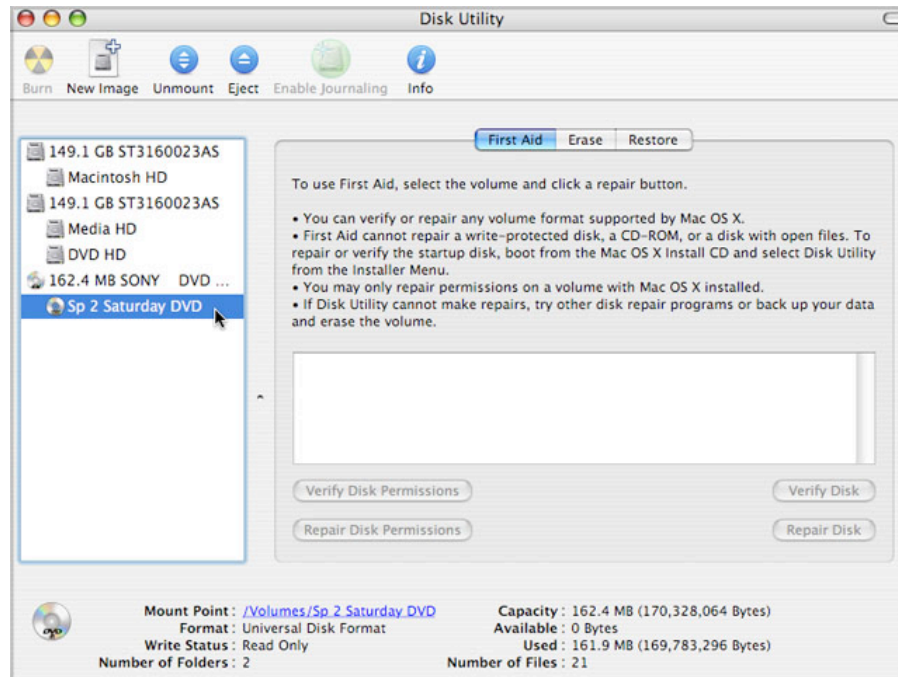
Disk Utility

Burn New Image Unmount Eject Enable Journaling Info

149.1 GB ST3160023AS
Macintosh HD
149.1 GB ST3160023AS
Media HD
DVD HD
162.4 MB SONY DVD ...
Sp 2 Saturday DVD

First Aid Erase Restore

To use First Aid, select the volume and click a repair button.

• You can verify or repair any volume format supported by Mac OS X.
• First Aid cannot repair a write-protected disk, a CD-ROM, or a disk with open files. To repair or verify the startup disk, boot from the Mac OS X Install CD and select Disk Utility from the Installer Menu.
• You may only repair permissions on a volume with Mac OS X installed.
• If Disk Utility cannot make repairs, try other disk repair programs or back up your data and erase the volume.

Verify Disk Permissions
Verify Disk
Repair Disk Permissions
Repair Disk

DVD

Mount Point : /Volumes/Sp 2 Saturday DVD
Format : Universal Disk Format
Write Status : Read Only
Number of Folders : 2

Capacity : 162.4 MB (170,328,064 Bytes)
Available : 0 Bytes
Used : 161.9 MB (169,783,296 Bytes)
Number of Files : 21